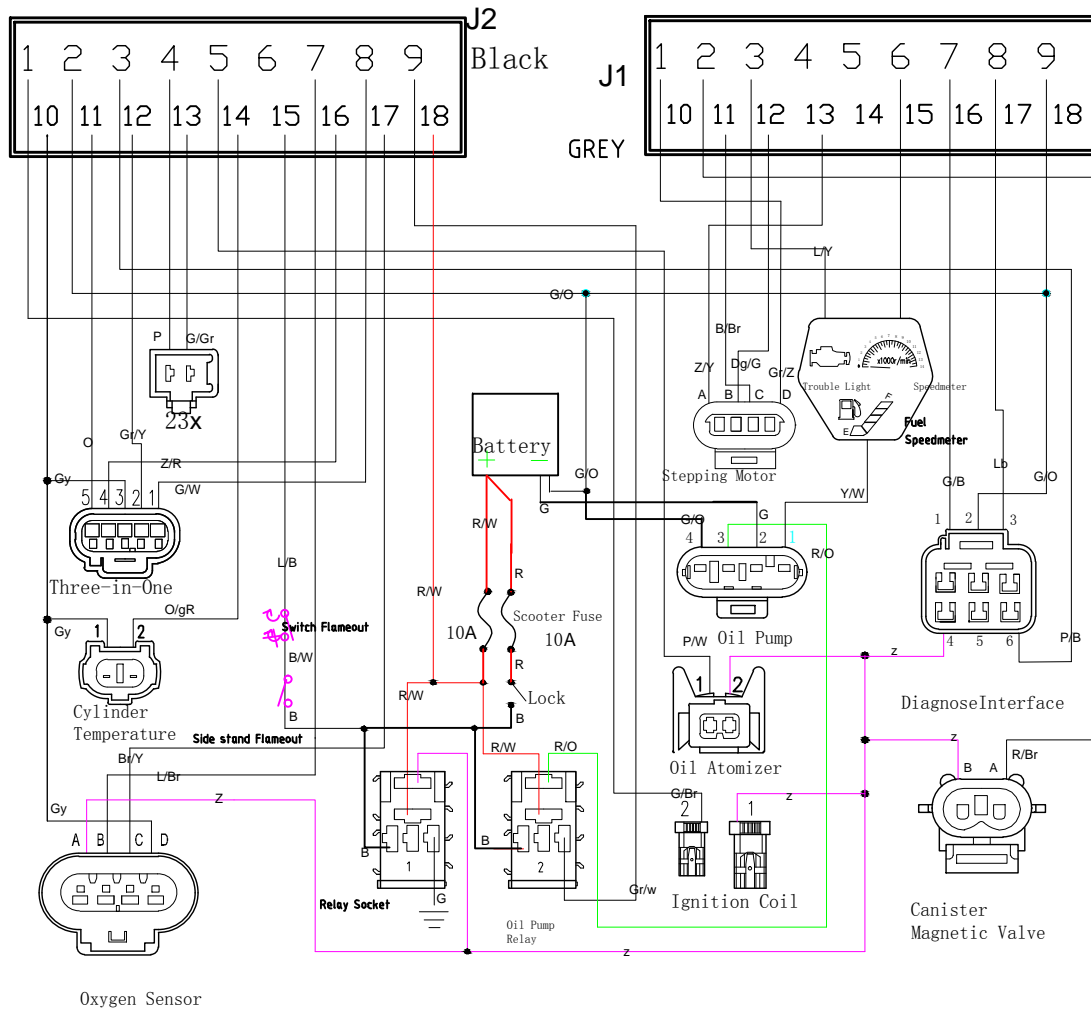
J2
1 2 3 4 5 6 7 8 9
10 11 12 13 14 15 16 17 18
Black

J1
1 2 3 4 5 6 7 8 9
10 11 12 13 14 15 16 17 18
GREY

L/Y
G/O
P G/Gr
23x
B/Br
Z/Y
Dg/G
Gr/Z
A B C D
Stepping Motor
Trouble Light
Speedmeter
Fuel
Speedmeter
O
Gr/Y
Z/R
G/W
Gy
5 4 3 2 1
Three-in-One
Battery
+ −
G/O
G
R/W
R
Scooter Fuse
10A
10A
Y/W
G/O
4 3 2 1
G
R/O
Oil Pump
G/B
Lb
G/O
1 2 3
4 5 6
P/B
L/B
O/gR
Gy
1 2
Switch Flameout
B/W
Cylinder
Temperature
B
Side stand Flameout
R/W
R
Lock
B
P/W
1 2
Oil Atomizer
z
DiagnoseInterface
z
B A
R/Br
Br/Y
L/Br
Z
Gy
A B C D
Oxygen Sensor
R/W
R/O
B
B
1
2
G
Relay Socket
Oil Pump
Relay
Gr/w
G/Br
2
1
z
Ignition Coil
Canister
Magnetic Valve
z